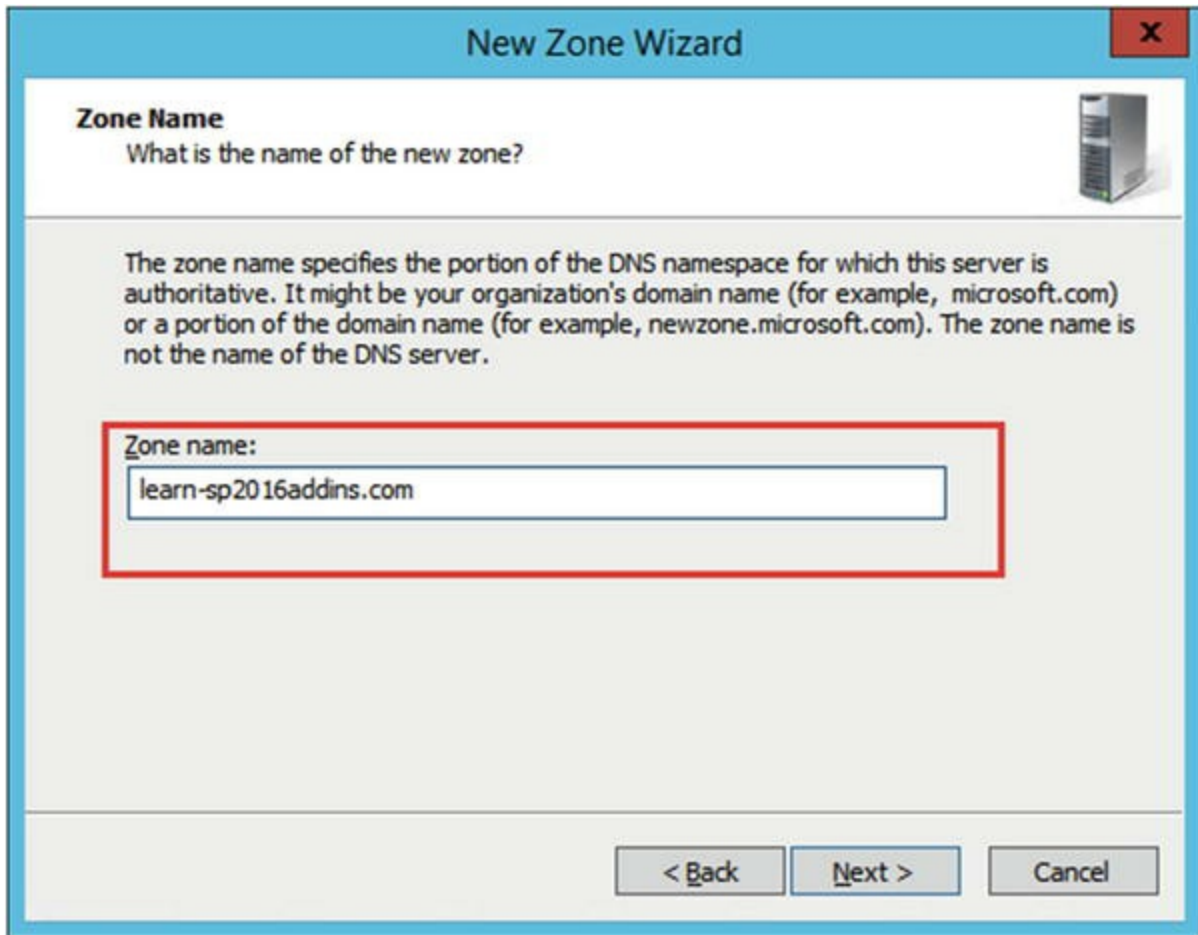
New Zone Wizard

x

Zone Name
What is the name of the new zone?

The zone name specifies the portion of the DNS namespace for which this server is authoritative. It might be your organization's domain name (for example, microsoft.com) or a portion of the domain name (for example, newzone.microsoft.com). The zone name is not the name of the DNS server.

Zone name:
learn-sp2016addins.com

< Back
Next >
Cancel